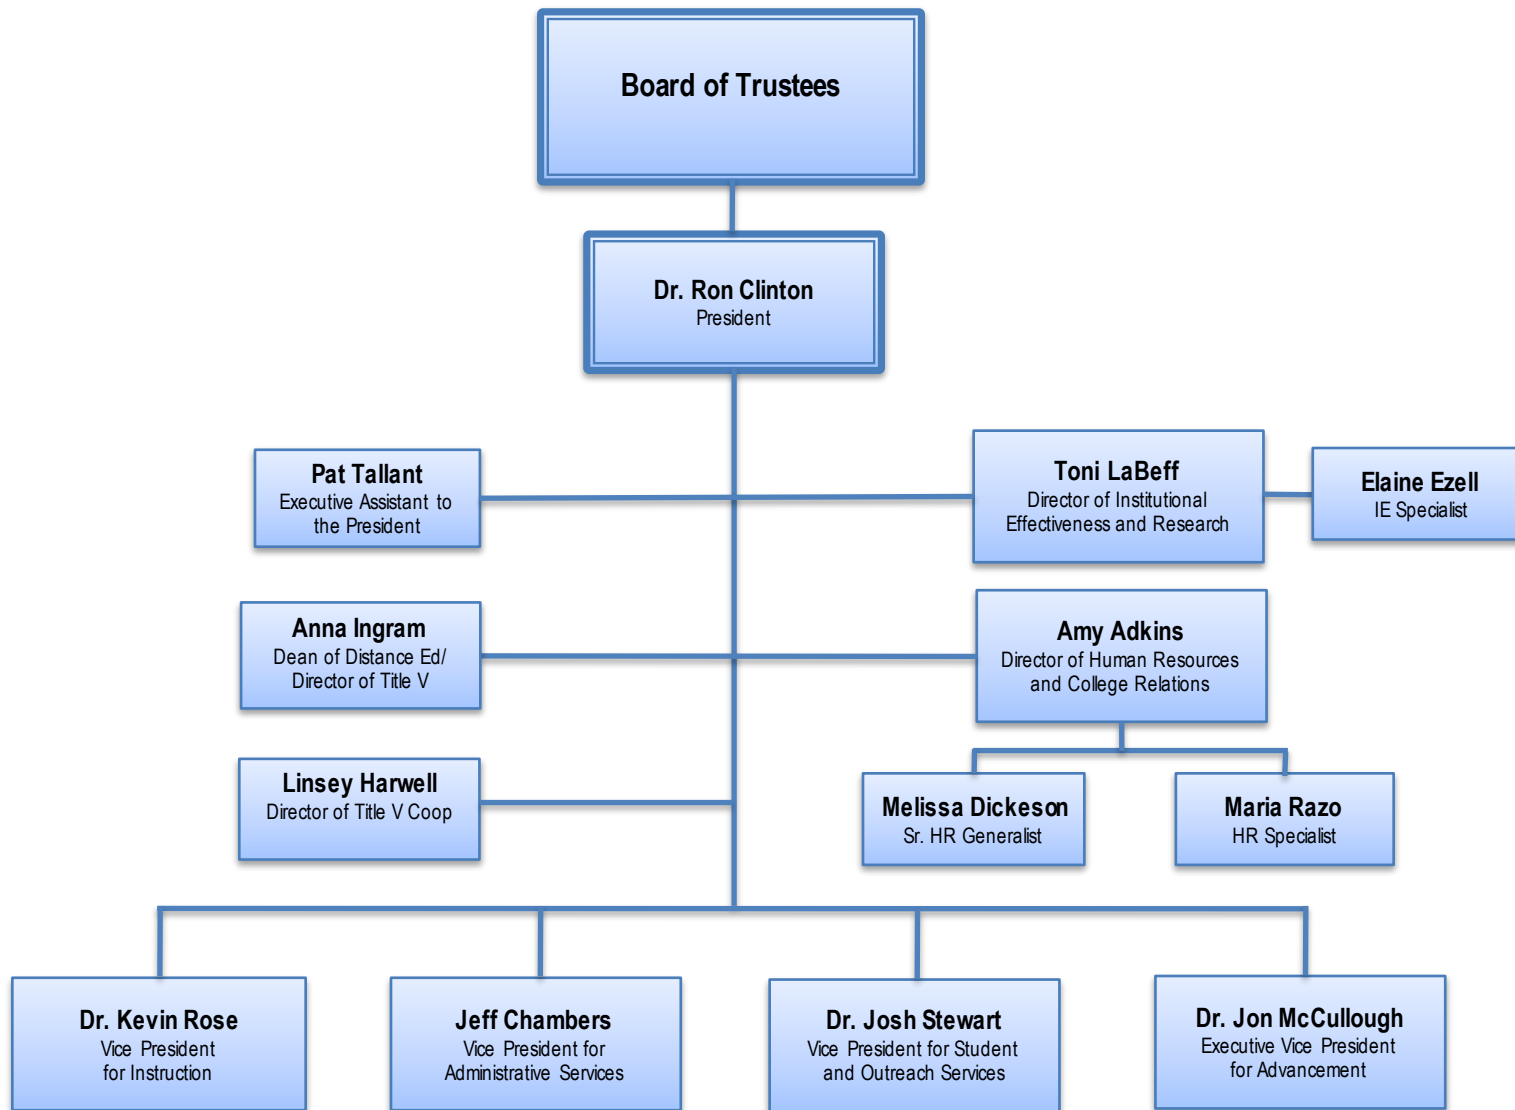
Board of Trustees

Dr. Ron Clinton
President

Pat Tallant
Executive Assistant to the President

Toni LaBeff
Director of Institutional Effectiveness and Research

Elaine Ezell
IE Specialist

Anna Ingram
Dean of Distance Ed/ Director of Title V

Amy Adkins
Director of Human Resources and College Relations

Linsey Harwell
Director of Title V Coop

Melissa Dickeson
Sr. HR Generalist

Maria Razo
HR Specialist

Dr. Kevin Rose
Vice President for Instruction

Jeff Chambers
Vice President for Administrative Services

Dr. Josh Stewart
Vice President for Student and Outreach Services

Dr. Jon McCullough
Executive Vice President for Advancement